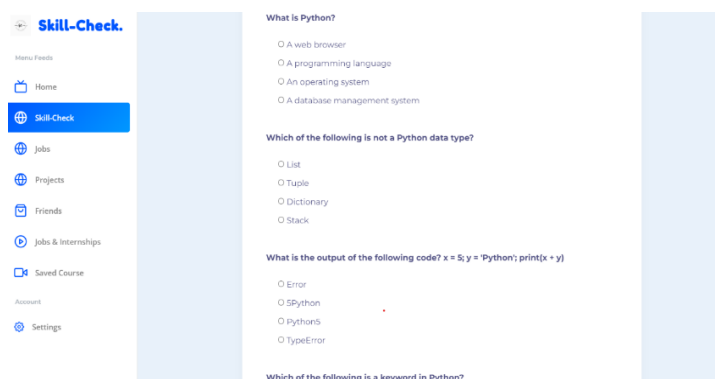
Skill-Check.

Menu Feeds

Home

Skill-Check

Jobs

Projects

Friends

Jobs & Internships

Saved Course

Account

Settings

What is Python?

O A web browser

O A programming language

O An operating system

O A database management system

Which of the following is not a Python data type?

O List

O Tuple

O Dictionary

O Stack

What is the output of the following code? x = 5; y = 'Python'; print(x + y)

O Error

O 5Python

O Python5

O TypeError

Which of the following is a keyword in Python?